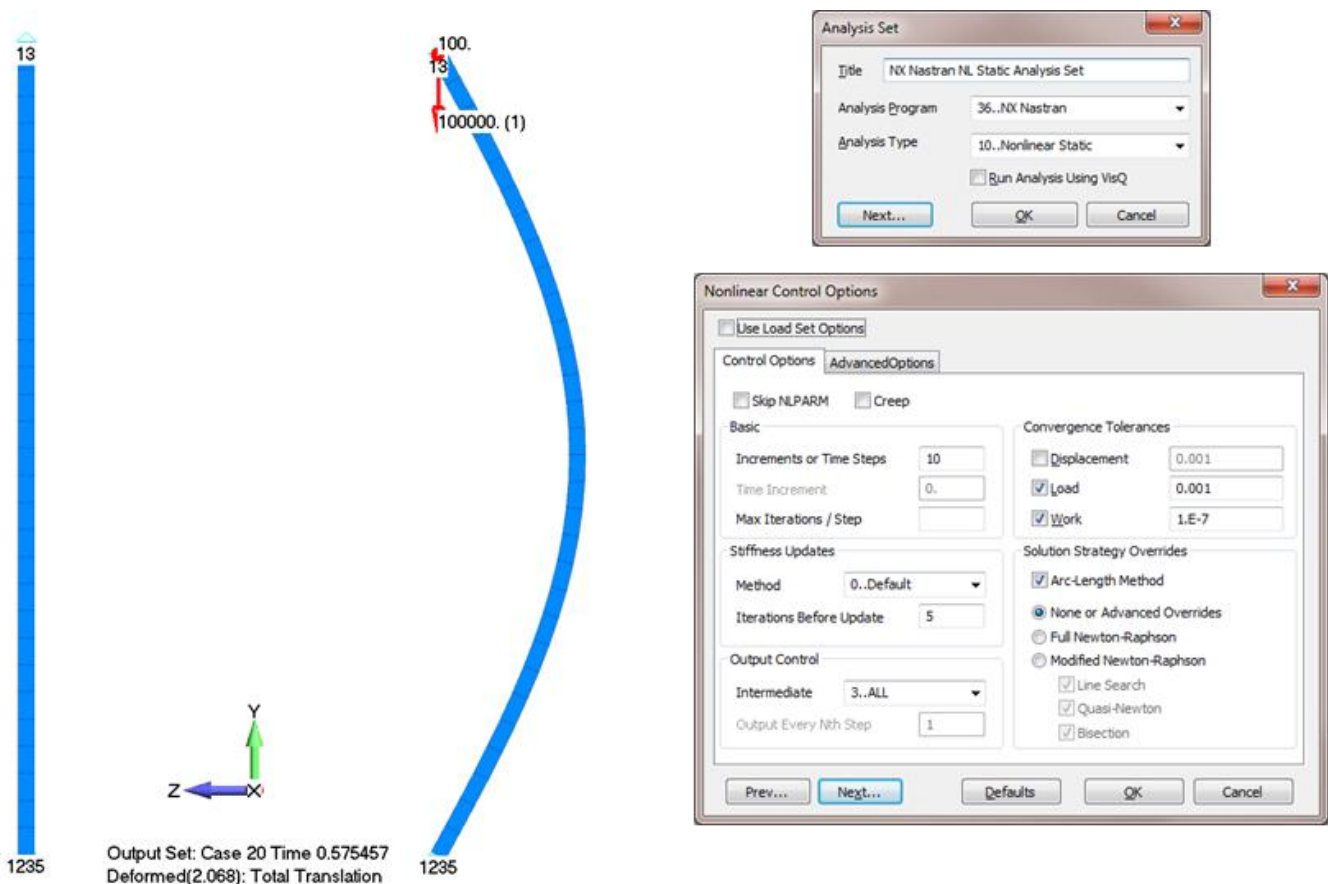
13

1235

100.
13
100000. (1)

Y
Z
X

Output Set: Case 20 Time 0.575457
Deformed(2.068): Total Translation

1235

Analysis Set

Title NX Nastran NL Static Analysis Set
Analysis Program 36..NX Nastran
Analysis Type 10..Nonlinear Static
Run Analysis Using VisQ
Next... OK Cancel

Nonlinear Control Options

Use Load Set Options
Control Options AdvancedOptions
Skip NLPARM Creep
Basic
Increments or Time Steps 10
Time Increment 0.
Max Iterations / Step
Stiffness Updates
Method 0..Default
Iterations Before Update 5
Output Control
Intermediate 3..ALL
Output Every Nth Step 1
Convergence Tolerances
Displacement 0.001
Load 0.001
Work 1.E-7
Solution Strategy Overrides
Arc-Length Method
None or Advanced Overrides
Full Newton-Raphson
Modified Newton-Raphson
Line Search
Quasi-Newton
Bisection
Prev... Next... Defaults OK Cancel